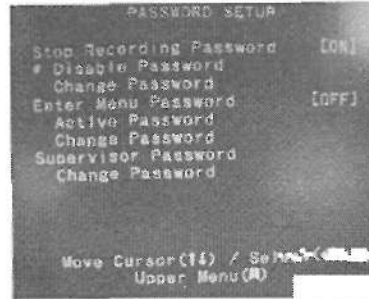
PASSWORD SETUP

Stop Recording Password [ON]
# Disable Password
Change Password
Enter Menu Password [OFF]
Active Password
Change Password
Supervisor Password
Change Password

Move Cursor(↑↓) / Se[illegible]
Upper Menu(M)